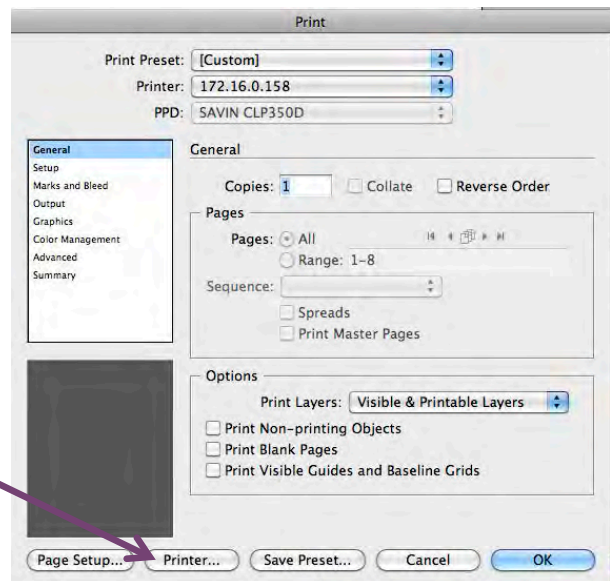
Print

Print Preset: [Custom]
Printer: 172.16.0.158
PPD: SAVIN CLP350D

General
Setup
Marks and Bleed
Output
Graphics
Color Management
Advanced
Summary

General

Copies: 1 Collate Reverse Order

Pages
Pages: All
Range: 1-8
Sequence:
Spreads
Print Master Pages

Options
Print Layers: Visible & Printable Layers
Print Non-printing Objects
Print Blank Pages
Print Visible Guides and Baseline Grids

Page Setup... Printer... Save Preset... Cancel OK